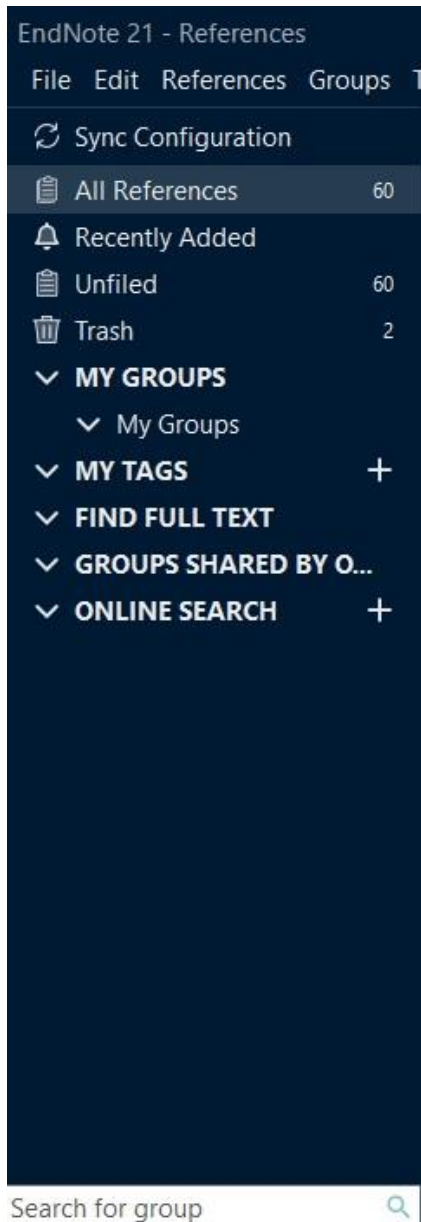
EndNote 21 - References

File Edit References Groups T

Sync Configuration

All References 60

Recently Added

Unfiled 60

Trash 2

MY GROUPS

My Groups

MY TAGS +

FIND FULL TEXT

GROUPS SHARED BY O...

ONLINE SEARCH +

Search for group